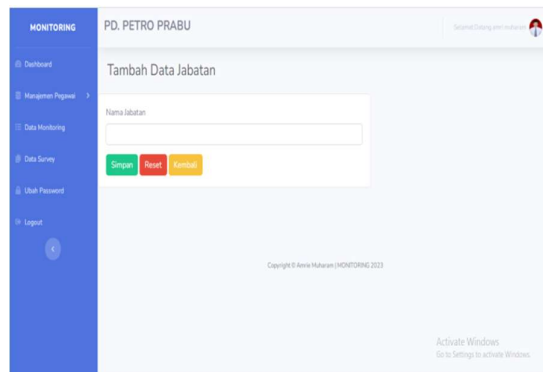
MONITORING

Dashboard

Manajemen Pegawai >

Data Monitoring

Data Survey

Ubah Password

Logout

<

PD. PETRO PRABU

Selamat Datang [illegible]

Tambah Data Jabatan

Nama Jabatan

Simpan Reset Kembali

Copyright © Amrie Muharam | MONITORING 2023

Activate Windows
Go to Settings to activate Windows.